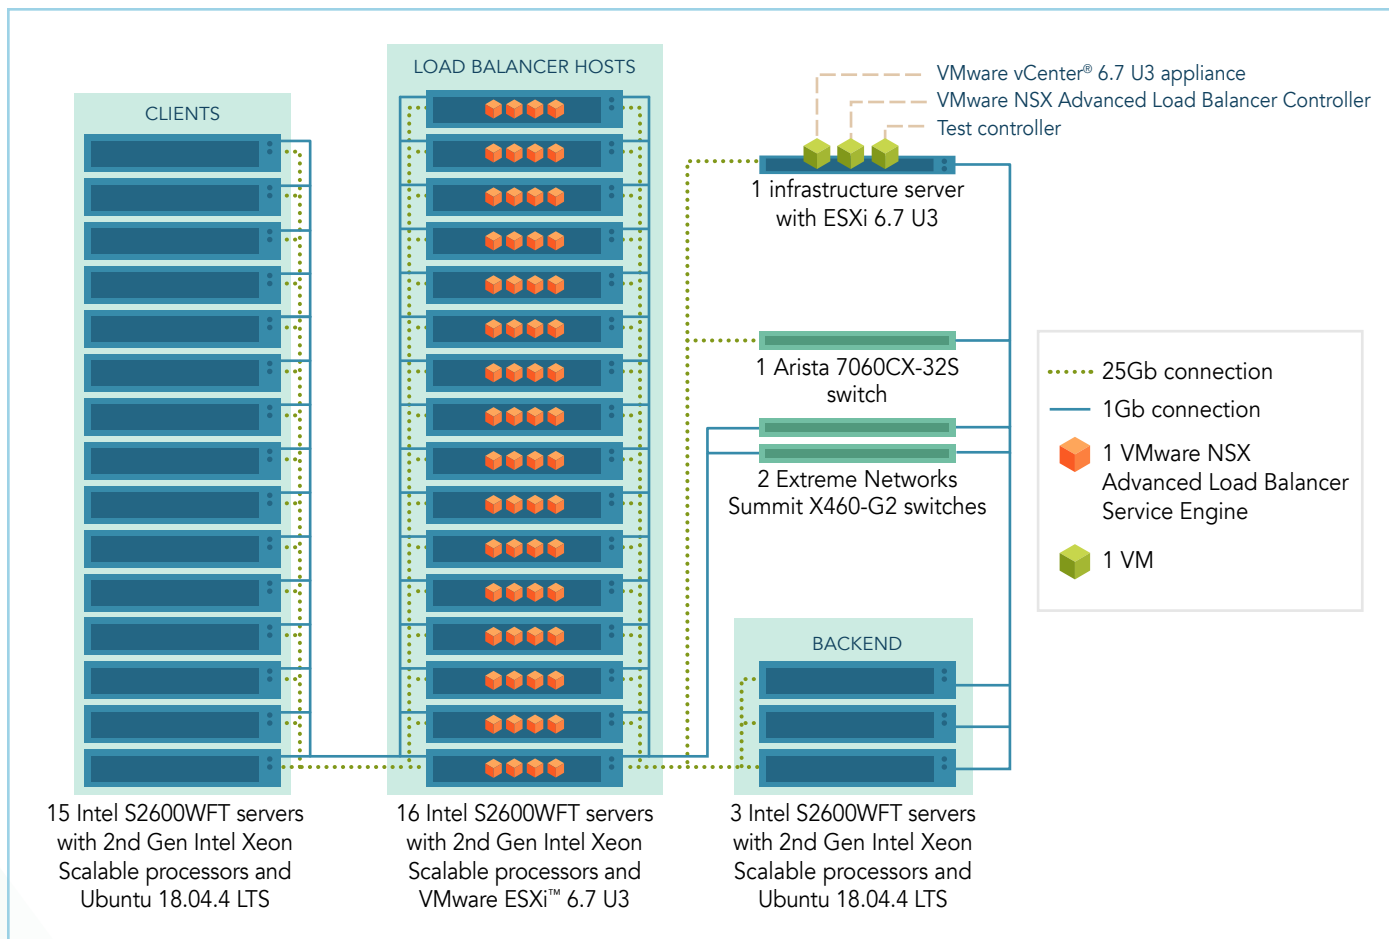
CLIENTS

LOAD BALANCER HOSTS

VMware vCenter® 6.7 U3 appliance
VMware NSX Advanced Load Balancer Controller
Test controller

1 infrastructure server with ESXi 6.7 U3

1 Arista 7060CX-32S switch

2 Extreme Networks Summit X460-G2 switches

25Gb connection
1Gb connection
1 VMware NSX Advanced Load Balancer Service Engine
1 VM

BACKEND

15 Intel S2600WFT servers with 2nd Gen Intel Xeon Scalable processors and Ubuntu 18.04.4 LTS

16 Intel S2600WFT servers with 2nd Gen Intel Xeon Scalable processors and VMware ESXi™ 6.7 U3

3 Intel S2600WFT servers with 2nd Gen Intel Xeon Scalable processors and Ubuntu 18.04.4 LTS